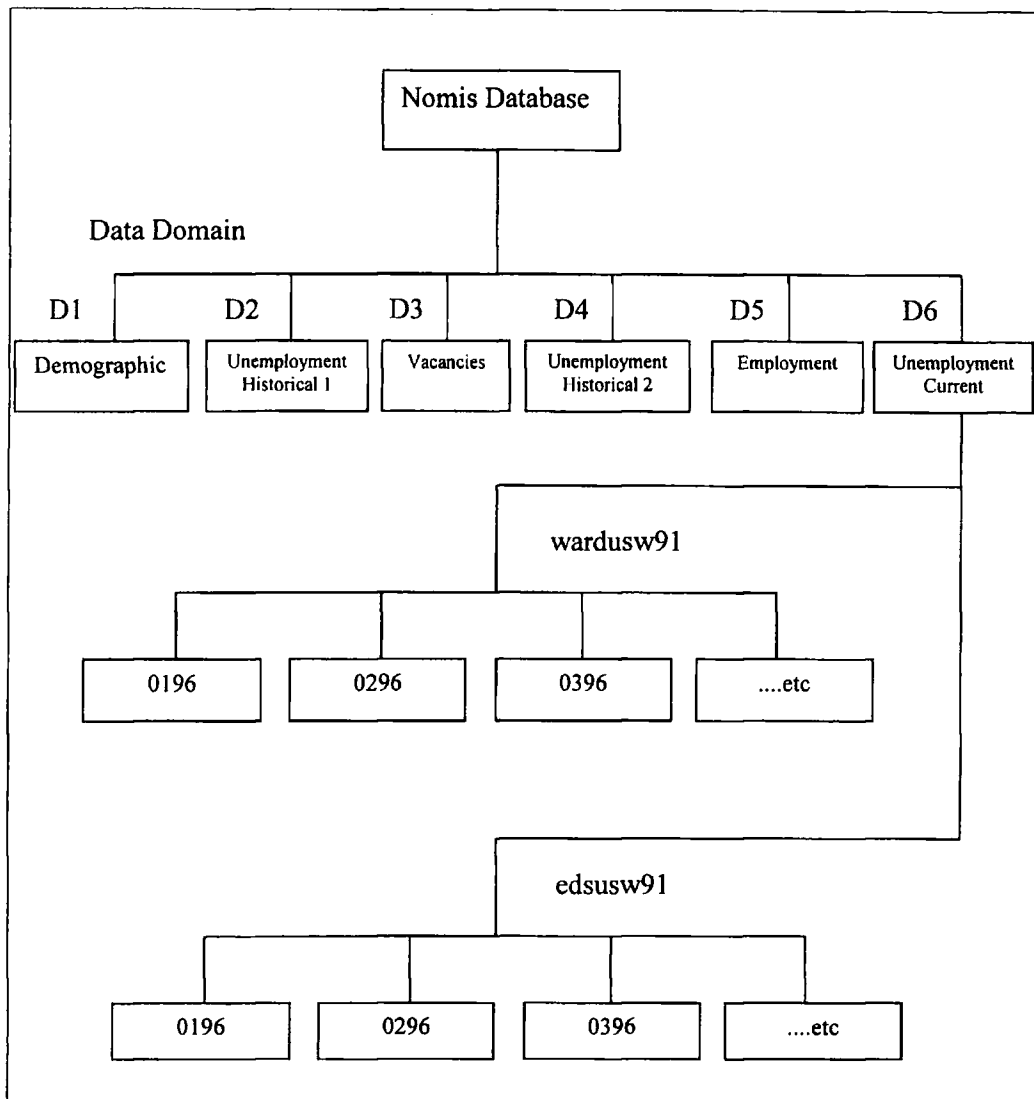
Nomis Database

Data Domain

D1
Demographic

D2
Unemployment Historical 1

D3
Vacancies

D4
Unemployment Historical 2

D5
Employment

D6
Unemployment Current

wardusw91

0196

0296

0396

....etc

edsusw91

0196

0296

0396

....etc